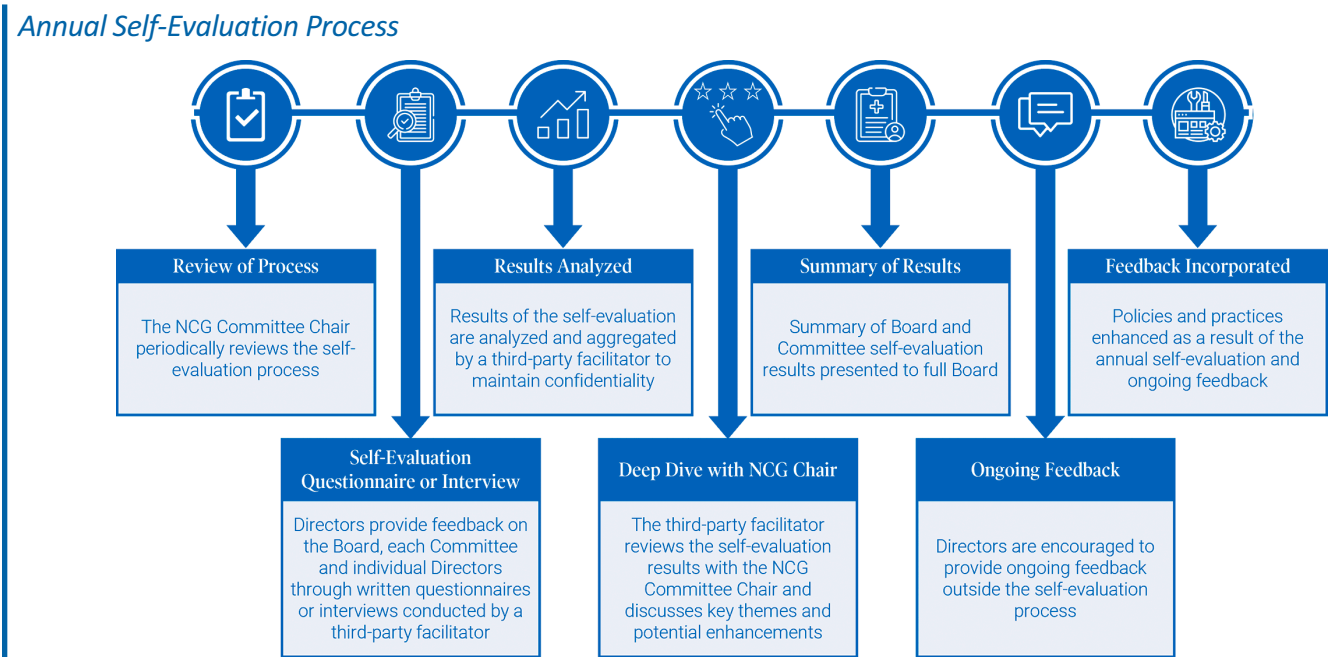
Annual Self-Evaluation Process

Review of Process

The NCG Committee Chair periodically reviews the self-evaluation process

Self-Evaluation Questionnaire or Interview

Directors provide feedback on the Board, each Committee and individual Directors through written questionnaires or interviews conducted by a third-party facilitator

Results Analyzed

Results of the self-evaluation are analyzed and aggregated by a third-party facilitator to maintain confidentiality

Deep Dive with NCG Chair

The third-party facilitator reviews the self-evaluation results with the NCG Committee Chair and discusses key themes and potential enhancements

Summary of Results

Summary of Board and Committee self-evaluation results presented to full Board

Ongoing Feedback

Directors are encouraged to provide ongoing feedback outside the self-evaluation process

Feedback Incorporated

Policies and practices enhanced as a result of the annual self-evaluation and ongoing feedback